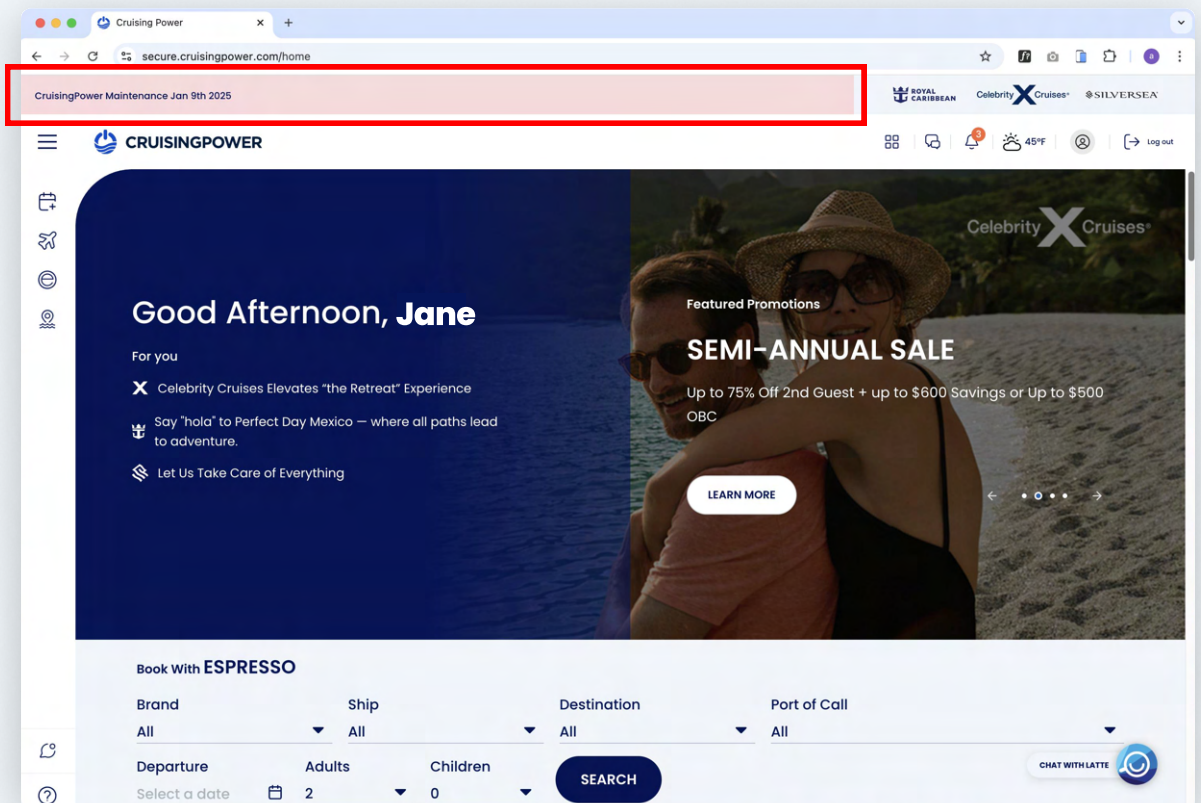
Cruising Power
secure.cruisingpower.com/home
a

CruisingPower Maintenance Jan 9th 2025

ROYAL CARIBBEAN
Celebrity Cruises
SILVERSEA

CRUISINGPOWER

3
45°F
Log out

Celebrity Cruises

Good Afternoon, Jane

For you

Celebrity Cruises Elevates "the Retreat" Experience

Say "hola" to Perfect Day Mexico — where all paths lead to adventure.

Let Us Take Care of Everything

Featured Promotions

SEMI-ANNUAL SALE

Up to 75% Off 2nd Guest + up to $600 Savings or Up to $500 OBC

LEARN MORE

Book With ESPRESSO

| Brand | Ship | Destination | Port of Call |
|---|---|---|---|
| All | All | All | All |

Departure
Select a date

Adults
2

Children
0

SEARCH

CHAT WITH LATTE